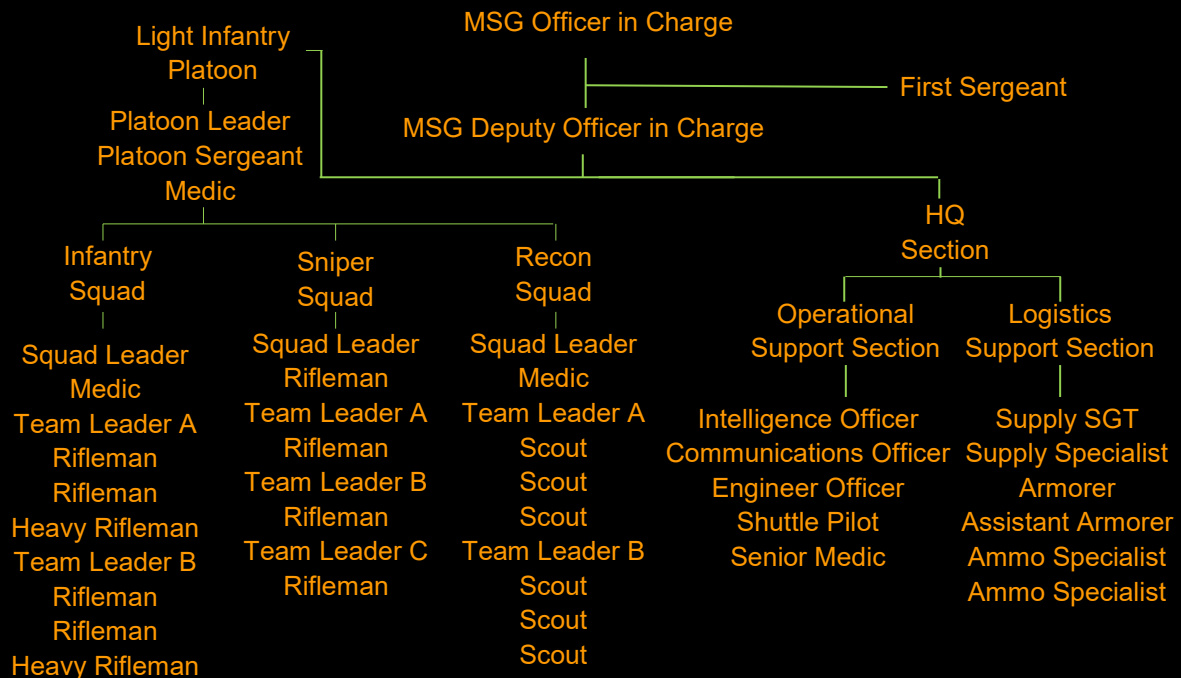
MSG Officer in Charge

First Sergeant

MSG Deputy Officer in Charge

Light Infantry Platoon

Platoon Leader
Platoon Sergeant
Medic

HQ Section

Infantry Squad

Squad Leader
Medic
Team Leader A
Rifleman
Rifleman
Heavy Rifleman
Team Leader B
Rifleman
Rifleman
Heavy Rifleman

Sniper Squad

Squad Leader
Rifleman
Team Leader A
Rifleman
Team Leader B
Rifleman
Team Leader C
Rifleman

Recon Squad

Squad Leader
Medic
Team Leader A
Scout
Scout
Scout
Team Leader B
Scout
Scout
Scout

Operational Support Section

Intelligence Officer
Communications Officer
Engineer Officer
Shuttle Pilot
Senior Medic

Logistics Support Section

Supply SGT
Supply Specialist
Armorer
Assistant Armorer
Ammo Specialist
Ammo Specialist